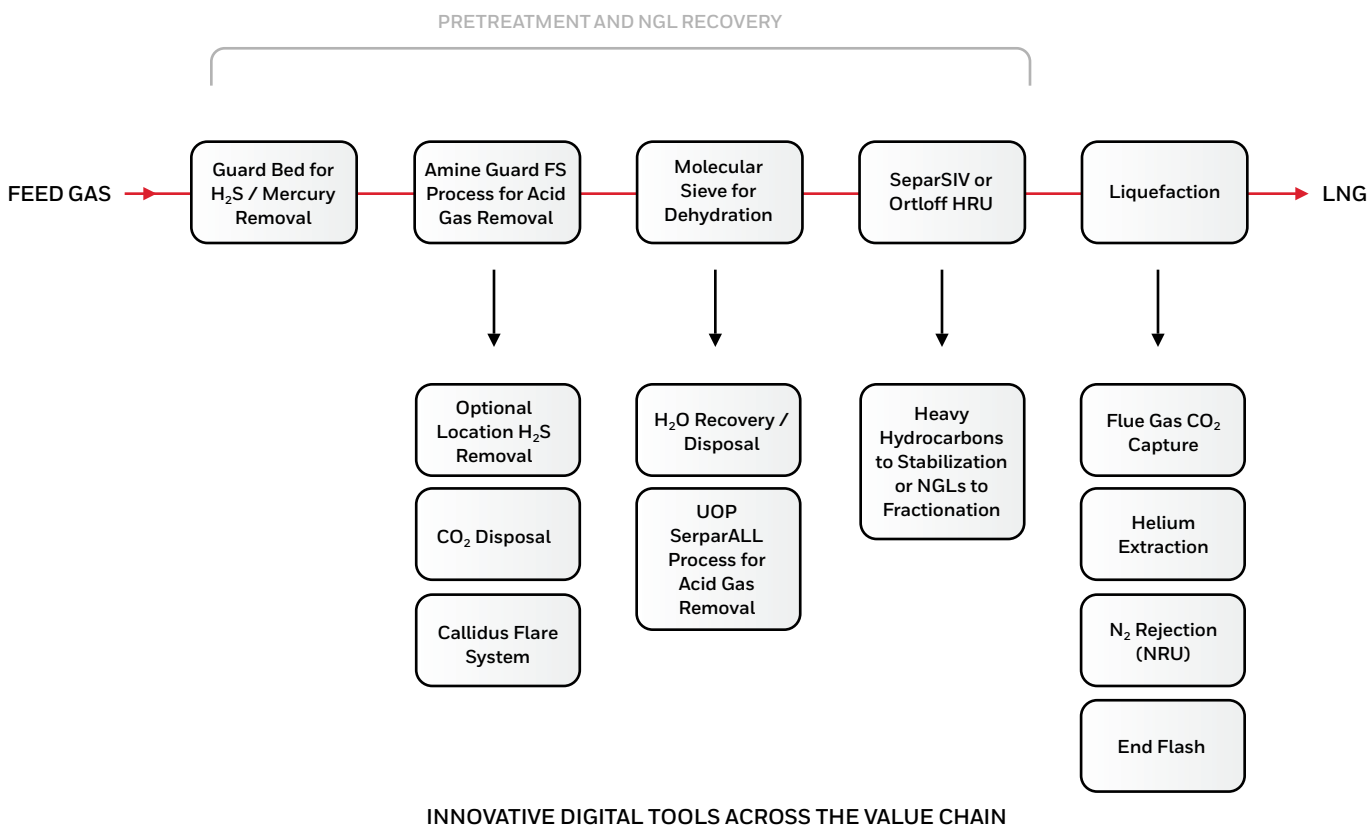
PRETREATMENT AND NGL RECOVERY

FEED GAS

Guard Bed for $H_2S$ / Mercury Removal

Amine Guard FS Process for Acid Gas Removal

Molecular Sieve for Dehydration

SeparSIV or Ortloff HRU

Liquefaction

LNG

Optional Location $H_2S$ Removal

$CO_2$ Disposal

Callidus Flare System

$H_2O$ Recovery / Disposal

UOP SerparALL Process for Acid Gas Removal

Heavy Hydrocarbons to Stabilization or NGLs to Fractionation

Flue Gas $CO_2$ Capture

Helium Extraction

$N_2$ Rejection (NRU)

End Flash

INNOVATIVE DIGITAL TOOLS ACROSS THE VALUE CHAIN